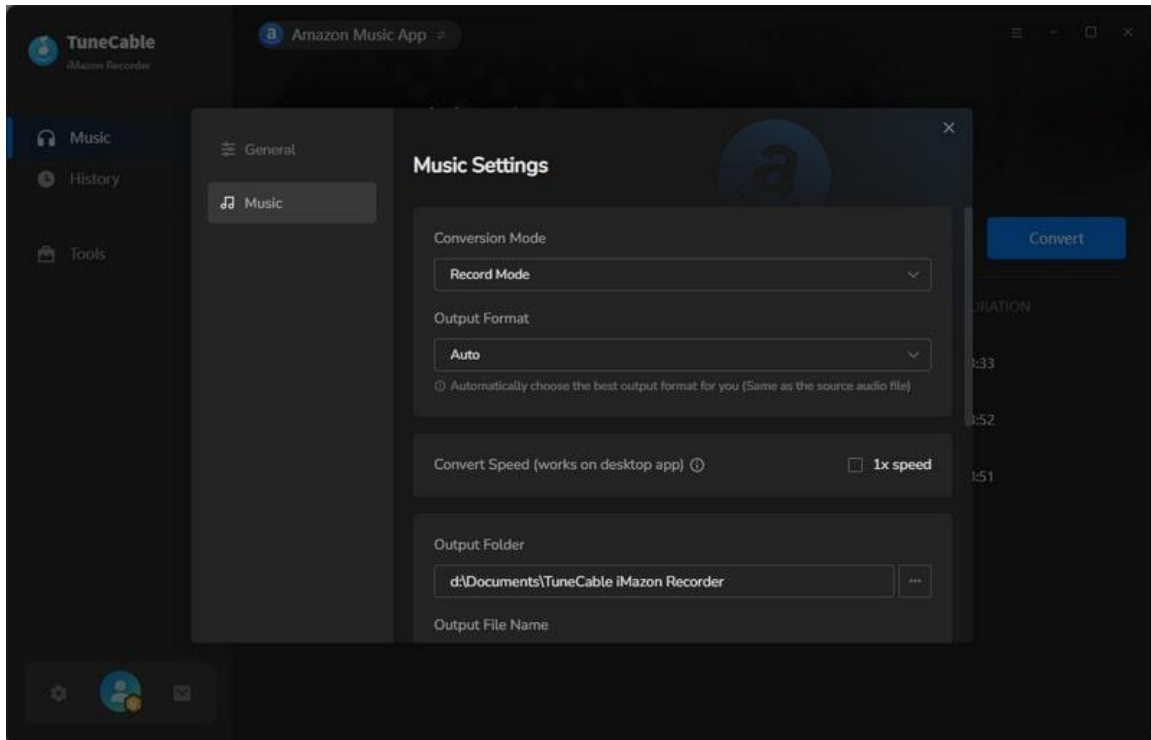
TuneCable
iMazon Recorder

Music
History
Tools

Amazon Music App

Convert

URATION
:33
:52
:51

General
Music

Music Settings

Conversion Mode
Record Mode

Output Format
Auto
ⓘ Automatically choose the best output format for you (Same as the source audio file)

Convert Speed (works on desktop app) ⓘ
1x speed

Output Folder
d:\Documents\TuneCable iMazon Recorder
...

Output File Name